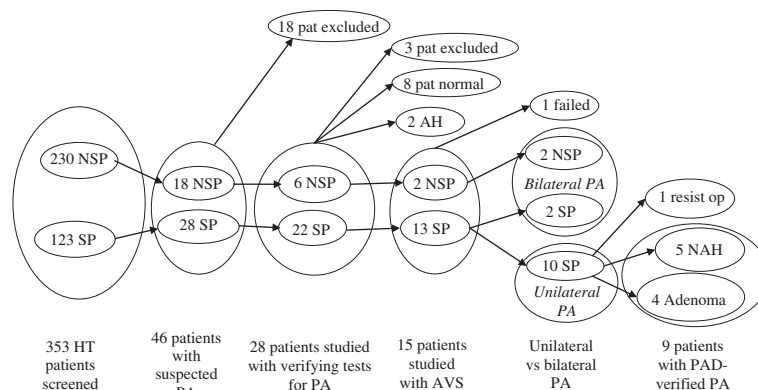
18 pat excluded

3 pat excluded

8 pat normal

2 AH

1 failed

230 NSP

123 SP

18 NSP

28 SP

6 NSP

22 SP

2 NSP

13 SP

2 NSP

Bilateral PA

2 SP

1 resist op

10 SP

Unilateral PA

5 NAH

4 Adenoma

353 HT patients screened

46 patients with suspected PA

28 patients studied with verifying tests for PA

15 patients studied with AVS

Unilateral vs bilateral PA

9 patients with PAD-verified PA